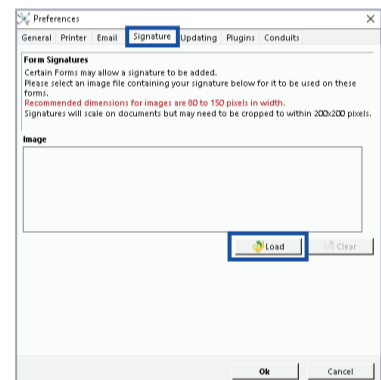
Preferences

General Printer Email Signature Updating Plugins Conduits

Form Signatures

Certain Forms may allow a signature to be added.
Please select an image file containing your signature below for it to be used on these forms.
Recommended dimensions for images are 80 to 150 pixels in width.
Signatures will scale on documents but may need to be cropped to within 200x200 pixels.

Image

Load Clear

Ok Cancel